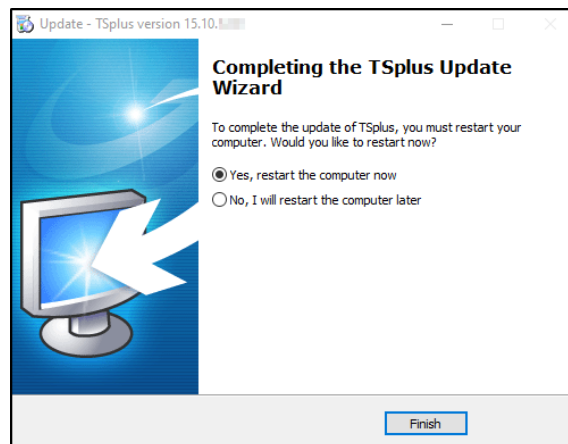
Update - TSplus version 15.10.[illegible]

Completing the TSplus Update Wizard

To complete the update of TSplus, you must restart your computer. Would you like to restart now?

Yes, restart the computer now

No, I will restart the computer later

Finish